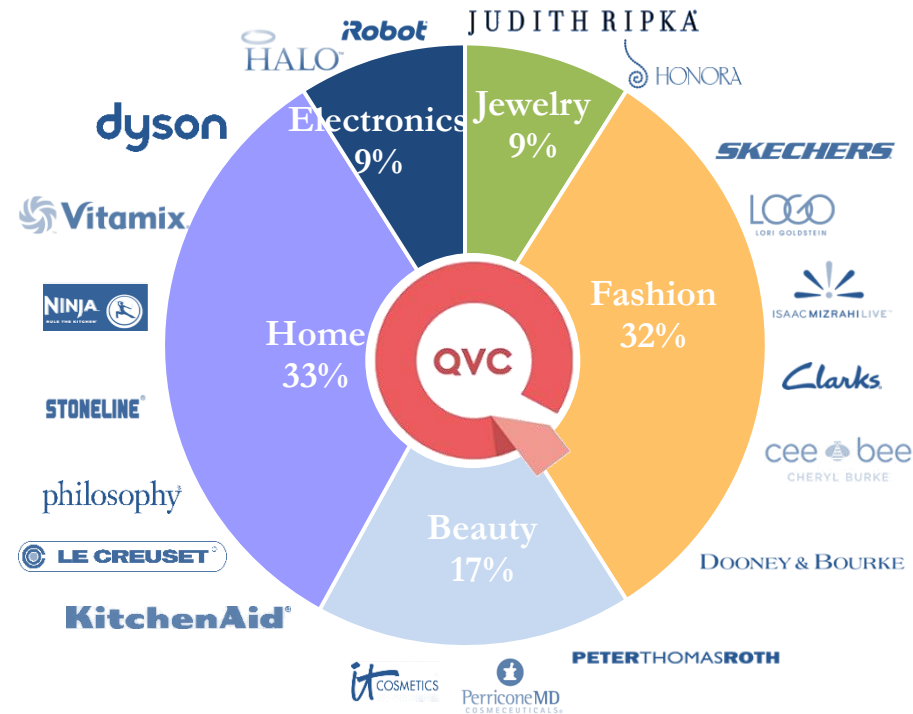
iRobot
HALO
JUDITH RIPKA
HONORA
dyson
Electronics 9%
Jewelry 9%
SKECHERS
Vitamix
LOGO LORI GOLDSTEIN
NINJA
Fashion 32%
ISAAC MIZRAHI LIVE
Home 33%
QVC
Clarks
STONELINE
cee bee CHERYL BURKE
philosophy
LE CREUSET
Beauty 17%
DOONEY & BOURKE
KitchenAid
PETER THOMAS ROTH
it COSMETICS
PerriconeMD COSMECEUTICALS